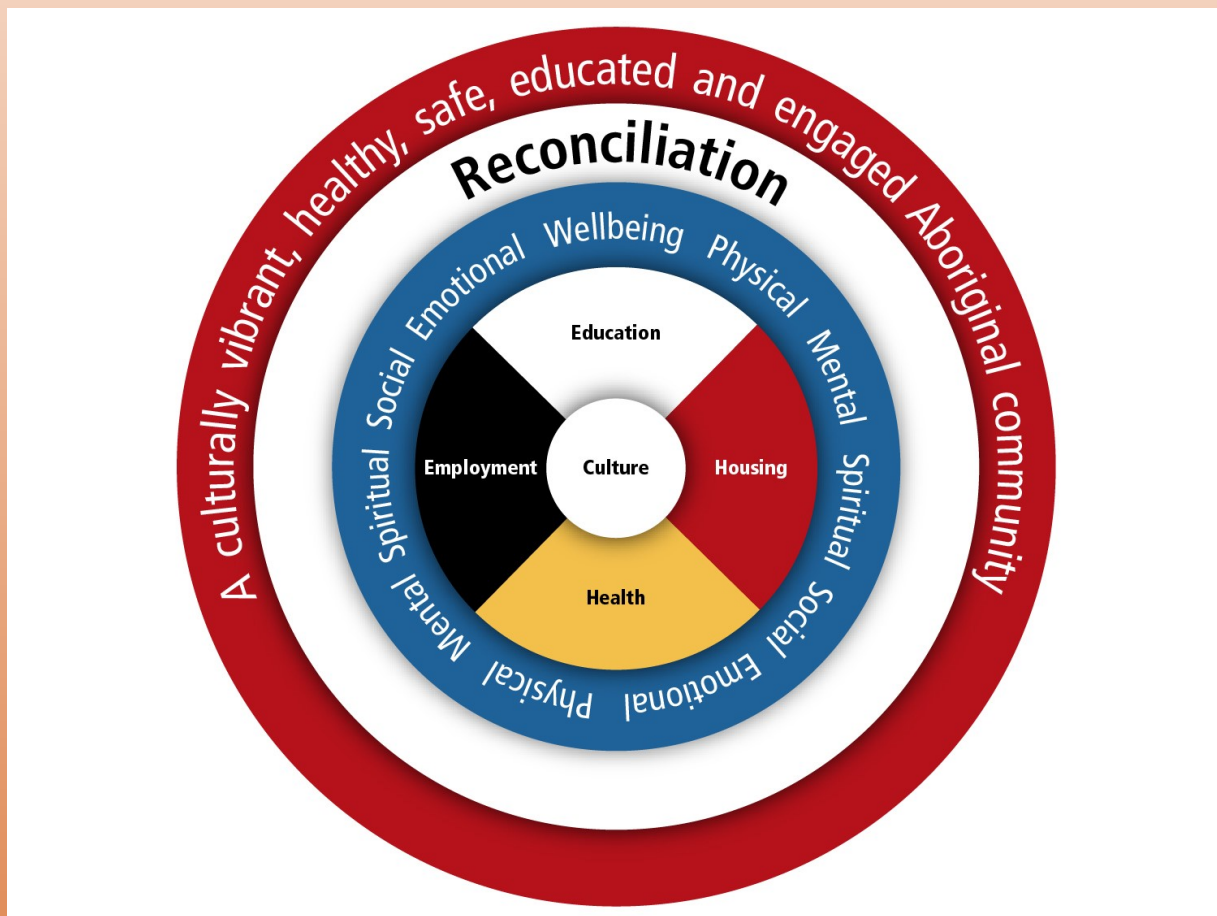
A culturally vibrant, healthy, safe, educated and engaged Aboriginal community

Reconciliation

Wellbeing Physical Mental Spiritual Social Emotional Physical Mental Spiritual Social Emotional

Education

Employment

Culture

Housing

Health